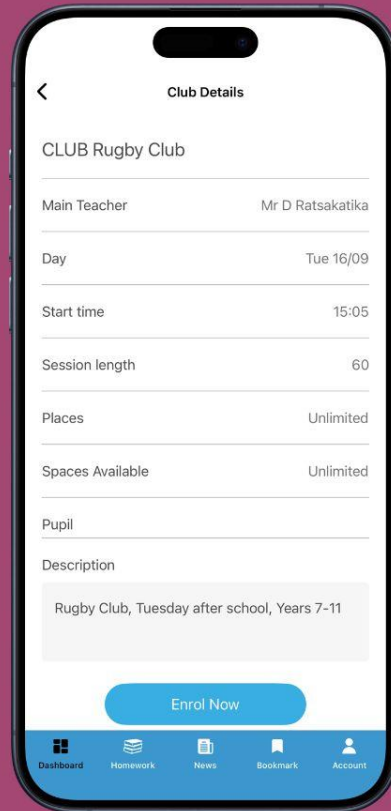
Club Details

CLUB Rugby Club

| | |
|---|---|
| Main Teacher | Mr D Ratsakatika |
| Day | Tue 16/09 |
| Start time | 15:05 |
| Session length | 60 |
| Places | Unlimited |
| Spaces Available | Unlimited |

Pupil

Description

Rugby Club, Tuesday after school, Years 7-11

Enrol Now

Dashboard Homework News Bookmark Account